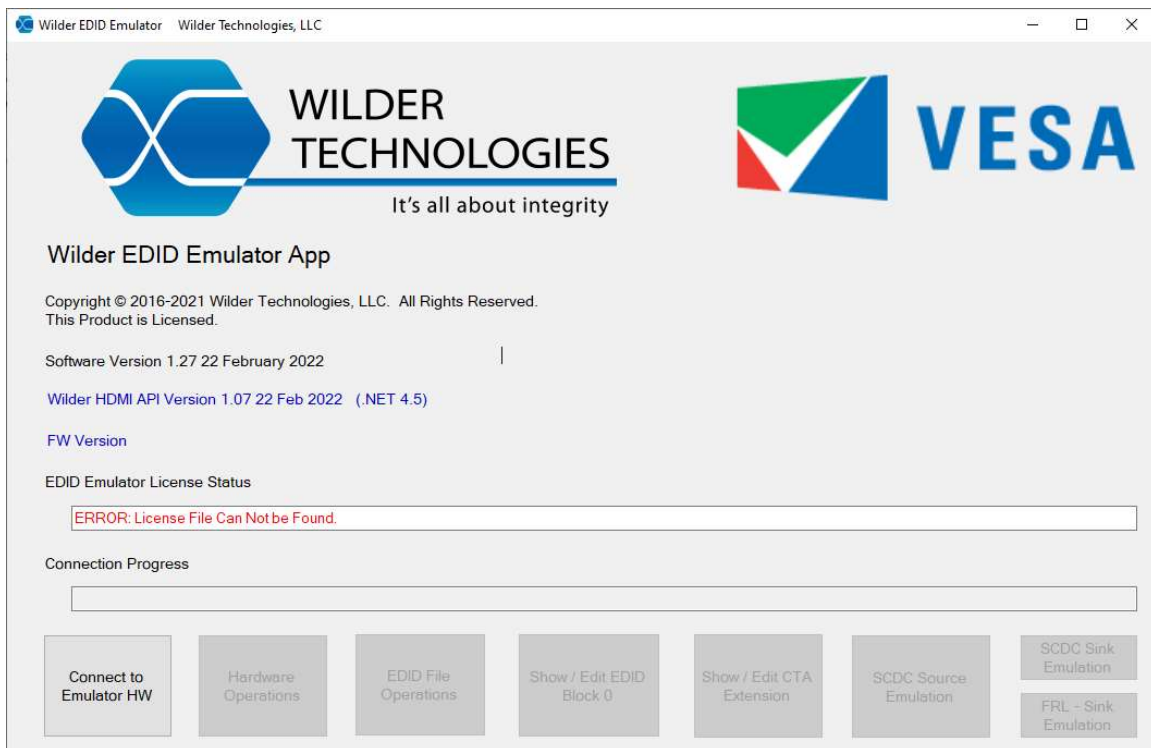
Wilder EDID Emulator Wilder Technologies, LLC

WILDER TECHNOLOGIES
It's all about integrity

VESA

Wilder EDID Emulator App

Copyright © 2016-2021 Wilder Technologies, LLC. All Rights Reserved.
This Product is Licensed.

Software Version 1.27 22 February 2022

Wilder HDMI API Version 1.07 22 Feb 2022 (.NET 4.5)

FW Version

EDID Emulator License Status

ERROR: License File Can Not be Found.

Connection Progress

Connect to Emulator HW

Hardware Operations

EDID File Operations

Show / Edit EDID Block 0

Show / Edit CTA Extension

SCDC Source Emulation

SCDC Sink Emulation

FRL - Sink Emulation